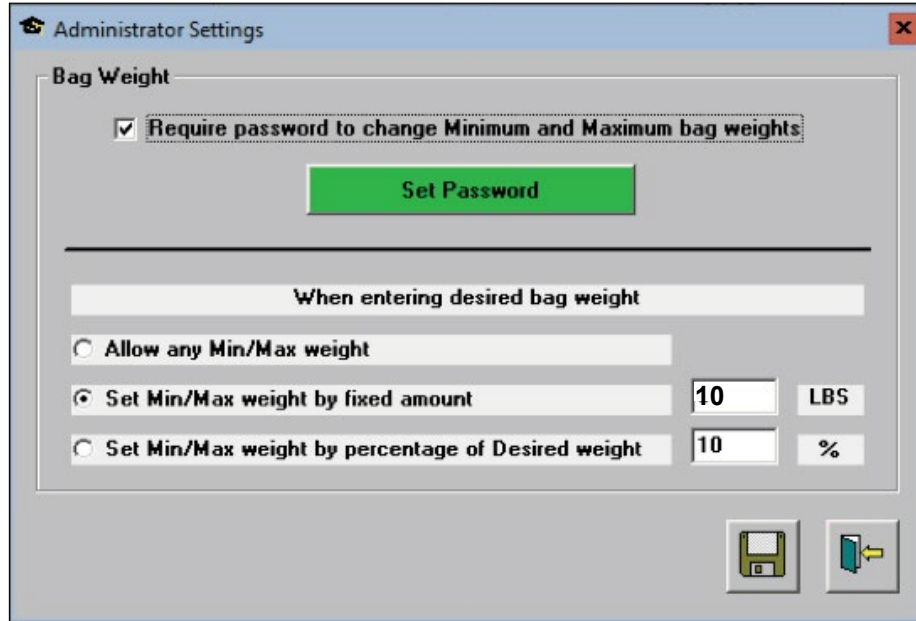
Administrator Settings

Bag Weight

Require password to change Minimum and Maximum bag weights

Set Password

When entering desired bag weight

Allow any Min/Max weight

Set Min/Max weight by fixed amount

10

LBS

Set Min/Max weight by percentage of Desired weight

10

%